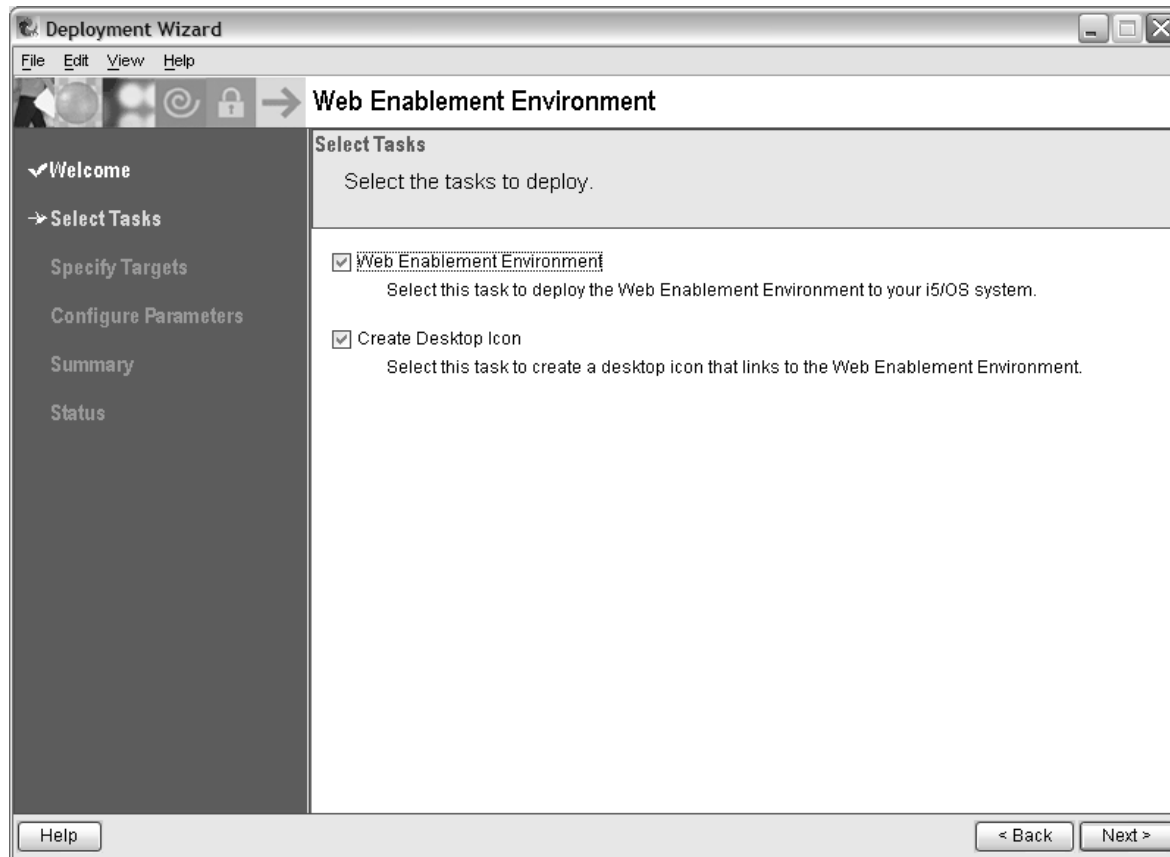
Deployment Wizard

File Edit View Help

Web Enablement Environment

✔Welcome

→Select Tasks

Specify Targets

Configure Parameters

Summary

Status

Select Tasks

Select the tasks to deploy.

☑ Web Enablement Environment

Select this task to deploy the Web Enablement Environment to your i5/OS system.

☑ Create Desktop Icon

Select this task to create a desktop icon that links to the Web Enablement Environment.

Help

< Back

Next >